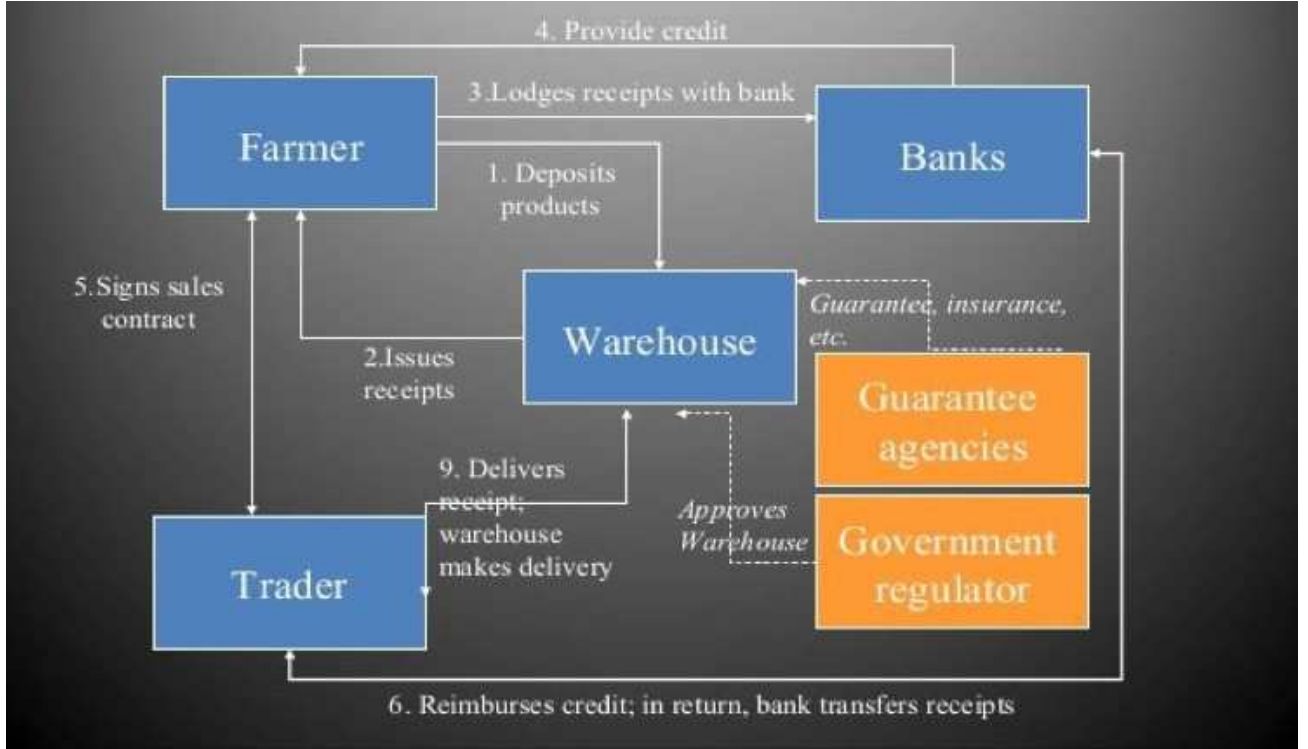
4. Provide credit

3.Lodges receipts with bank

Farmer

Banks

1. Deposits products

5.Signs sales contract

Warehouse

Guarantee, insurance, etc.

2.Issues receipts

Guarantee agencies

9. Delivers receipt; warehouse makes delivery

Approves Warehouse

Government regulator

Trader

6. Reimburses credit; in return, bank transfers receipts